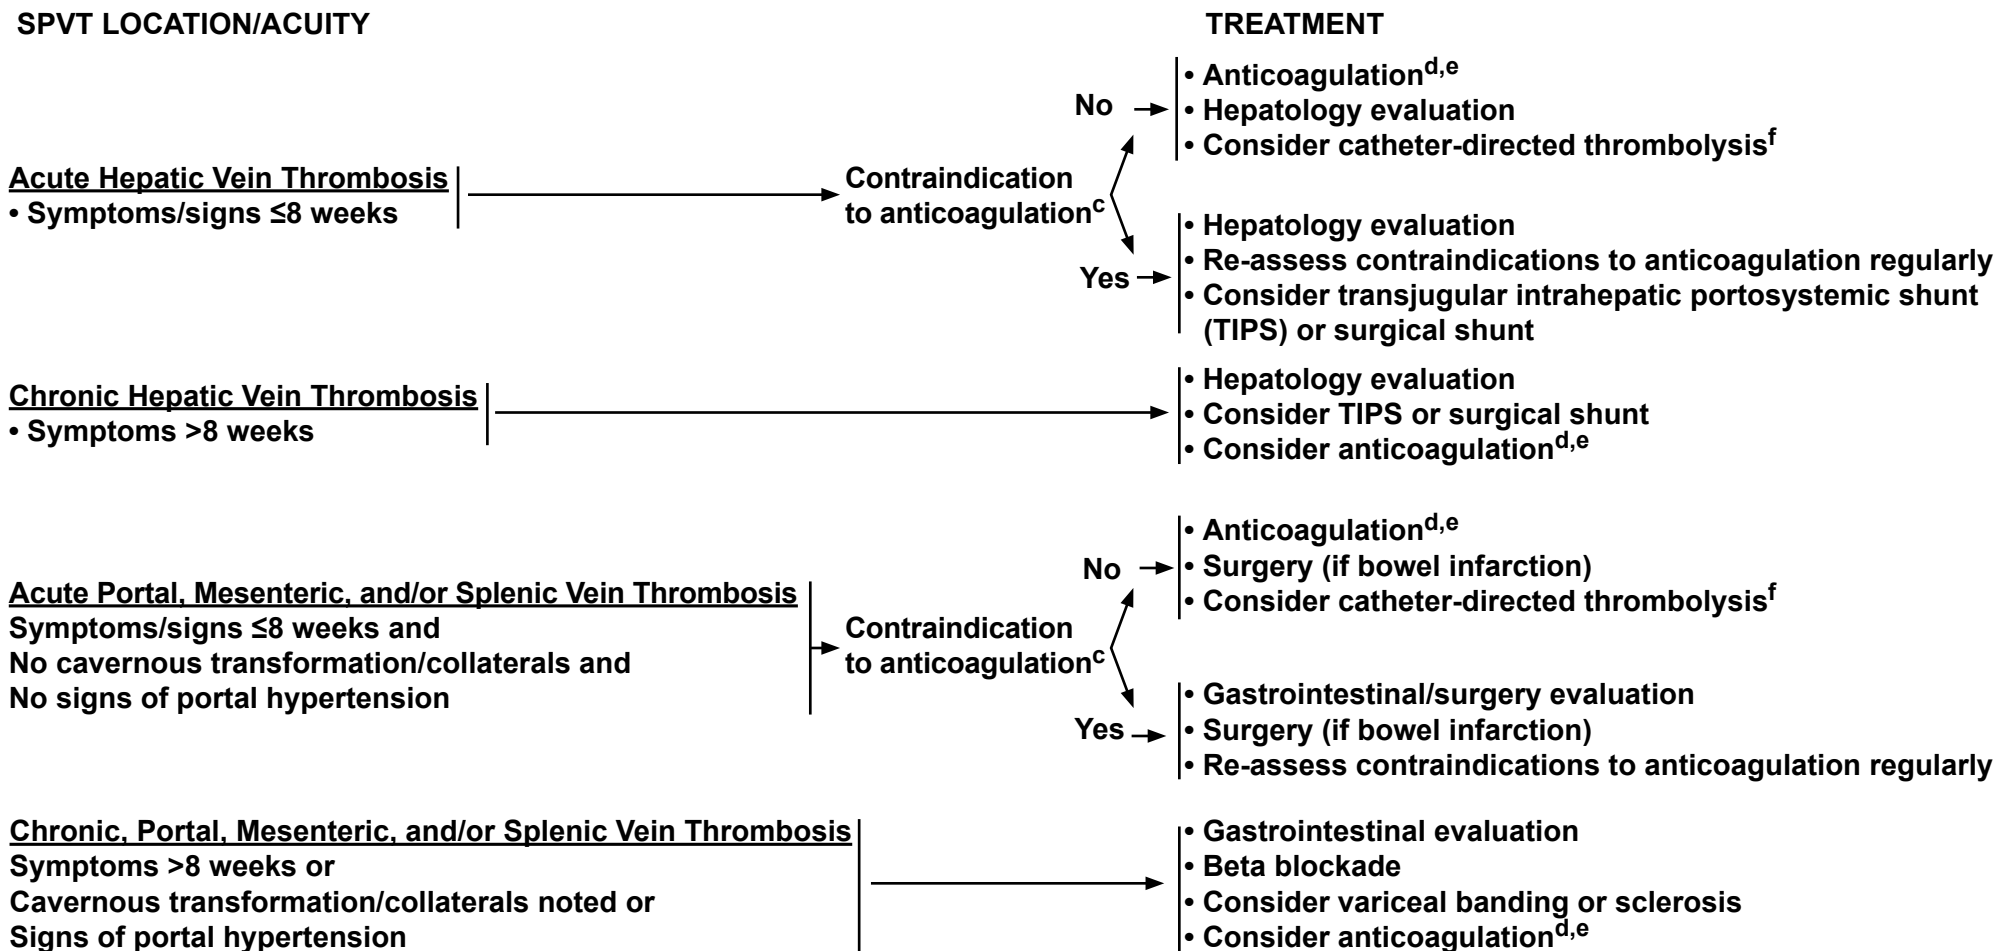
SPVT LOCATION/ACUITY

TREATMENT

Acute Hepatic Vein Thrombosis
• Symptoms/signs ≤8 weeks

Contraindication to anticoagulation$^{c}$

No
• Anticoagulation$^{d,e}$
• Hepatology evaluation
• Consider catheter-directed thrombolysis$^{f}$

Yes
• Hepatology evaluation
• Re-assess contraindications to anticoagulation regularly
• Consider transjugular intrahepatic portosystemic shunt (TIPS) or surgical shunt

Chronic Hepatic Vein Thrombosis
• Symptoms >8 weeks

• Hepatology evaluation
• Consider TIPS or surgical shunt
• Consider anticoagulation$^{d,e}$

Acute Portal, Mesenteric, and/or Splenic Vein Thrombosis
Symptoms/signs ≤8 weeks and
No cavernous transformation/collaterals and
No signs of portal hypertension

Contraindication to anticoagulation$^{c}$

No
• Anticoagulation$^{d,e}$
• Surgery (if bowel infarction)
• Consider catheter-directed thrombolysis$^{f}$

Yes
• Gastrointestinal/surgery evaluation
• Surgery (if bowel infarction)
• Re-assess contraindications to anticoagulation regularly

Chronic, Portal, Mesenteric, and/or Splenic Vein Thrombosis
Symptoms >8 weeks or
Cavernous transformation/collaterals noted or
Signs of portal hypertension

• Gastrointestinal evaluation
• Beta blockade
• Consider variceal banding or sclerosis
• Consider anticoagulation$^{d,e}$